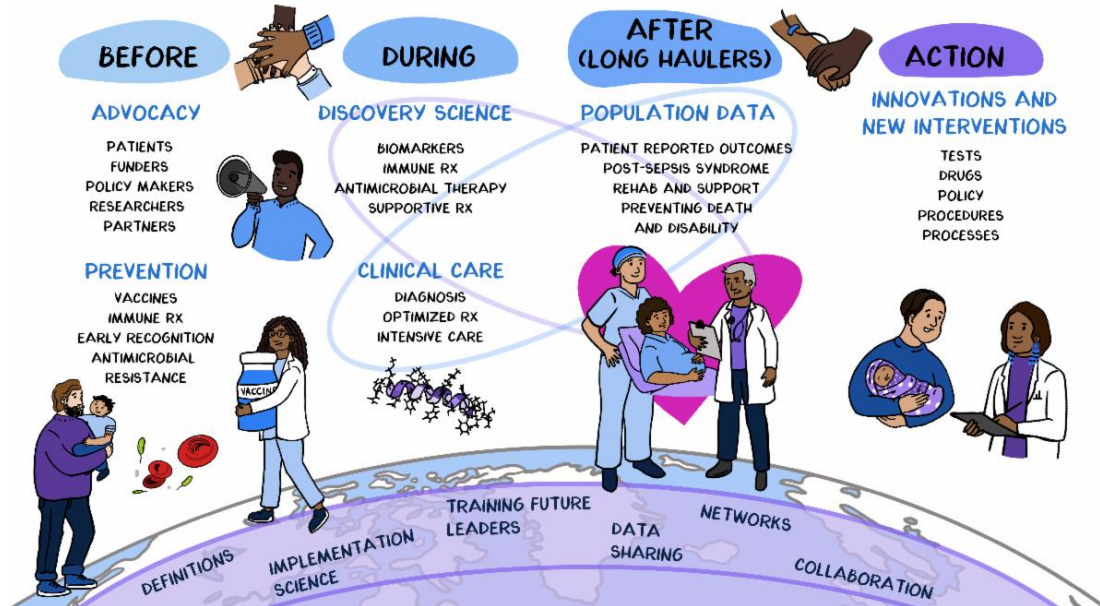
BEFORE

DURING

AFTER (LONG HAULERS)

ACTION

ADVOCACY

PATIENTS
FUNDERS
POLICY MAKERS
RESEARCHERS
PARTNERS

PREVENTION

VACCINES
IMMUNE RX
EARLY RECOGNITION
ANTIMICROBIAL RESISTANCE

DISCOVERY SCIENCE

BIOMARKERS
IMMUNE RX
ANTIMICROBIAL THERAPY
SUPPORTIVE RX

CLINICAL CARE

DIAGNOSIS
OPTIMIZED RX
INTENSIVE CARE

POPULATION DATA

PATIENT REPORTED OUTCOMES
POST-SEPSIS SYNDROME
REHAB AND SUPPORT
PREVENTING DEATH AND DISABILITY

INNOVATIONS AND NEW INTERVENTIONS

TESTS
DRUGS
POLICY
PROCEDURES
PROCESSES

VACCINE

DEFINITIONS
IMPLEMENTATION SCIENCE
TRAINING FUTURE LEADERS
DATA SHARING
NETWORKS
COLLABORATION